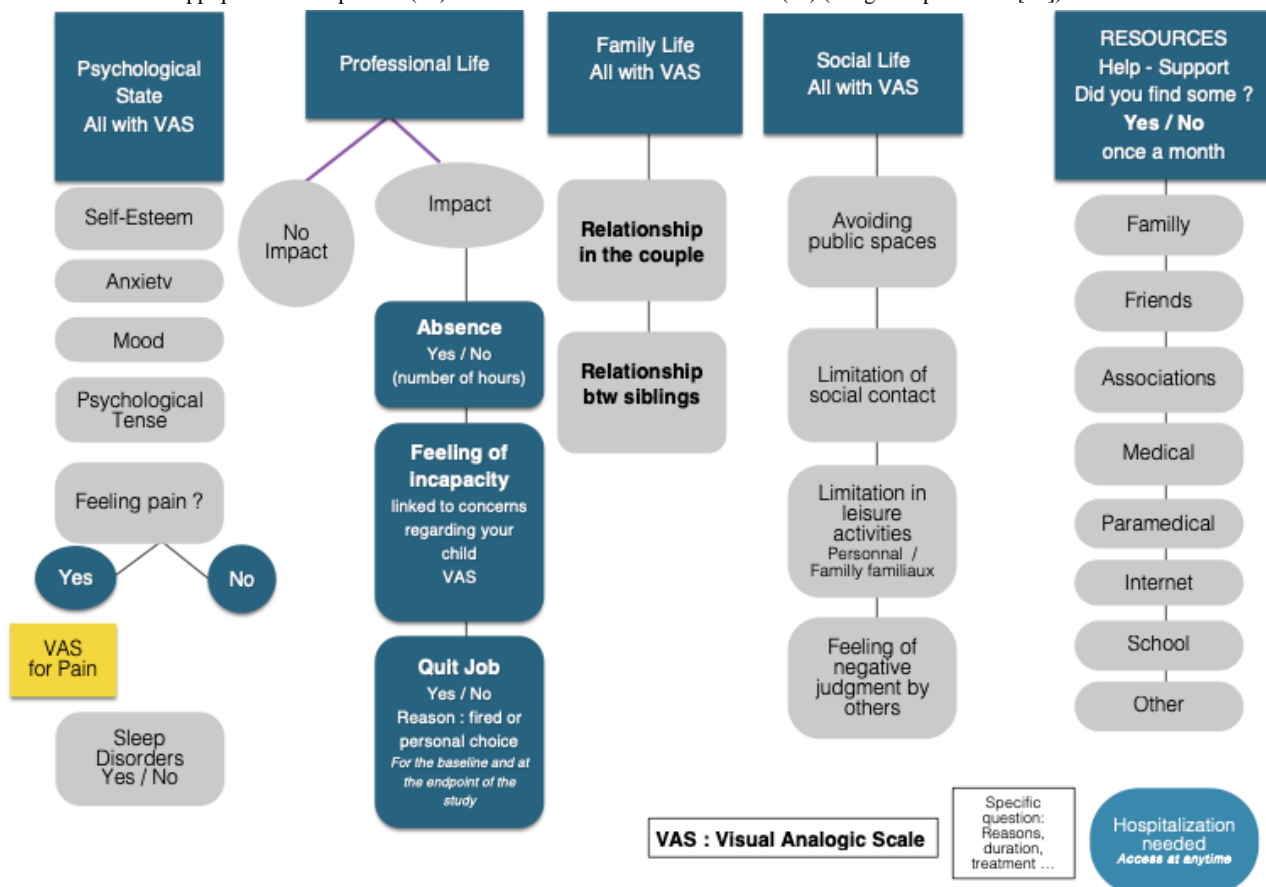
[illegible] appropriate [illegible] (VAS) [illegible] (VAS) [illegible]

Psychological State All with VAS

Self-Esteem

Anxietv

Mood

Psychological Tense

Feeling pain ?

Yes

No

VAS for Pain

Sleep Disorders Yes / No

Professional Life

No Impact

Impact

Absence
Yes / No
(number of hours)

Feeling of incapacity
linked to concerns regarding your child
VAS

Quit Job
Yes / No
Reason : fired or personal choice
For the baseline and at the endpoint of the study

Family Life All with VAS

Relationship in the couple

Relationship btw siblings

Social Life All with VAS

Avoiding public spaces

Limitation of social contact

Limitation in leisure activities
Personnal / Family familiaux

Feeling of negative judgment by others

RESOURCES
Help - Support
Did you find some ?
Yes / No
once a month

Familly

Friends

Associations

Medical

Paramedical

Internet

School

Other

VAS : Visual Analogic Scale

Specific question: Reasons, duration, treatment ...

Hospitalization needed
Access at anytime